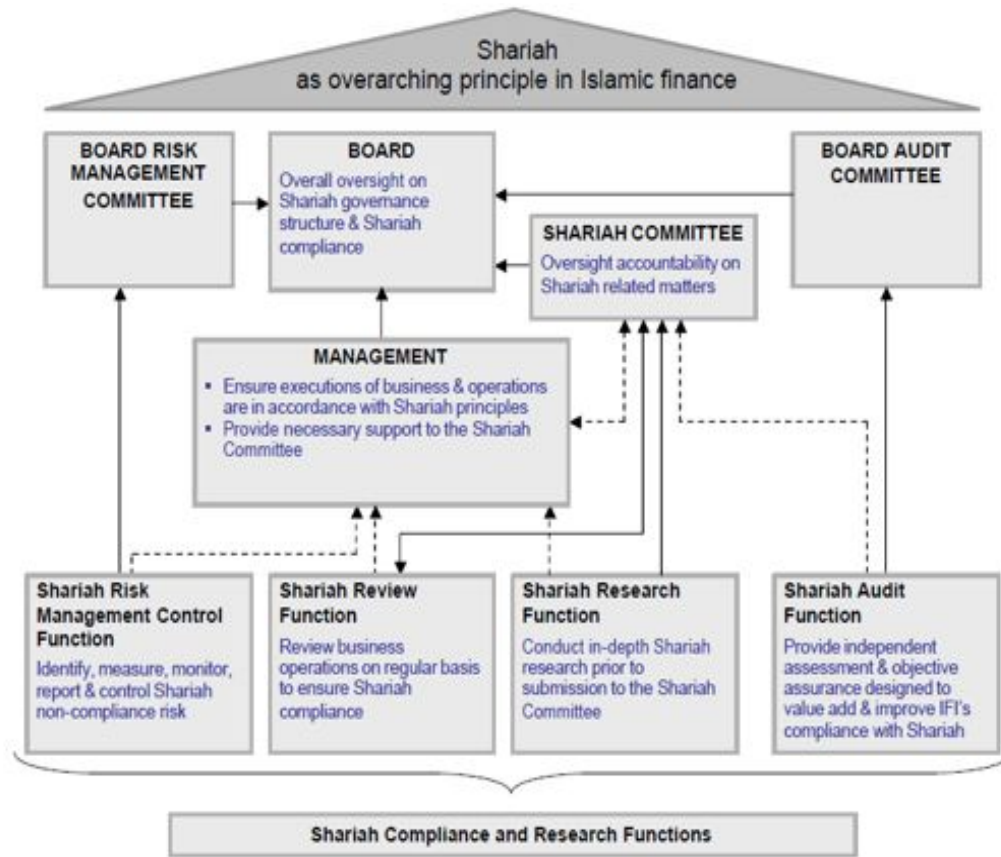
Shariah
as overarching principle in Islamic finance

BOARD RISK MANAGEMENT COMMITTEE

BOARD
Overall oversight on Shariah governance structure & Shariah compliance

BOARD AUDIT COMMITTEE

SHARIAH COMMITTEE
Oversight accountability on Shariah related matters

MANAGEMENT
▪ Ensure executions of business & operations are in accordance with Shariah principles
▪ Provide necessary support to the Shariah Committee

Shariah Risk Management Control Function
Identify, measure, monitor, report & control Shariah non-compliance risk

Shariah Review Function
Review business operations on regular basis to ensure Shariah compliance

Shariah Research Function
Conduct in-depth Shariah research prior to submission to the Shariah Committee

Shariah Audit Function
Provide independent assessment & objective assurance designed to value add & improve IFI's compliance with Shariah

Shariah Compliance and Research Functions